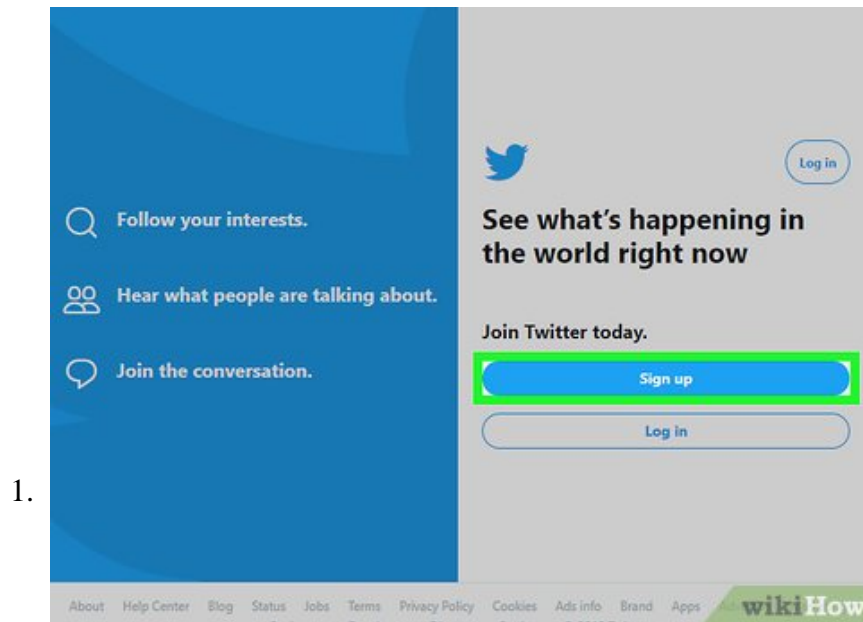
1.

Follow your interests.

Hear what people are talking about.

Join the conversation.

Log in

See what's happening in the world right now

Join Twitter today.

Sign up

Log in

About Help Center Blog Status Jobs Terms Privacy Policy Cookies Ads info Brand Apps

wikiHow